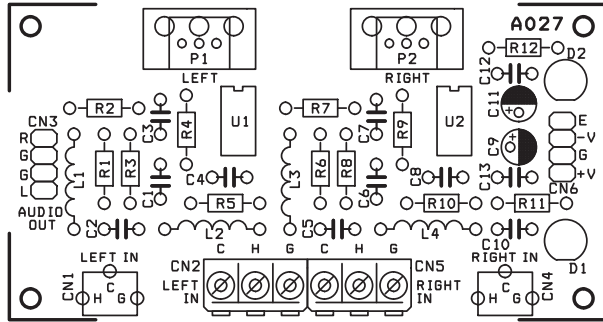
A027
P1
LEFT
P2
RIGHT
R12
D2
C12
C11
R2
R7
CN3
R
G
G
L
C3
R4
U1
C7
R9
U2
R1
R3
R6
R8
C9
E
-V
G
+V
L1
C4
L3
C8
C13
CN6
C1
C6
AUDIO OUT
R5
R10
R11
C2
L2
C5
L4
C10
LEFT IN
CN2
C H G
C H G
CN5
RIGHT IN
D1
CN1
C
H G
LEFT IN
RIGHT IN
CN4
C
H G